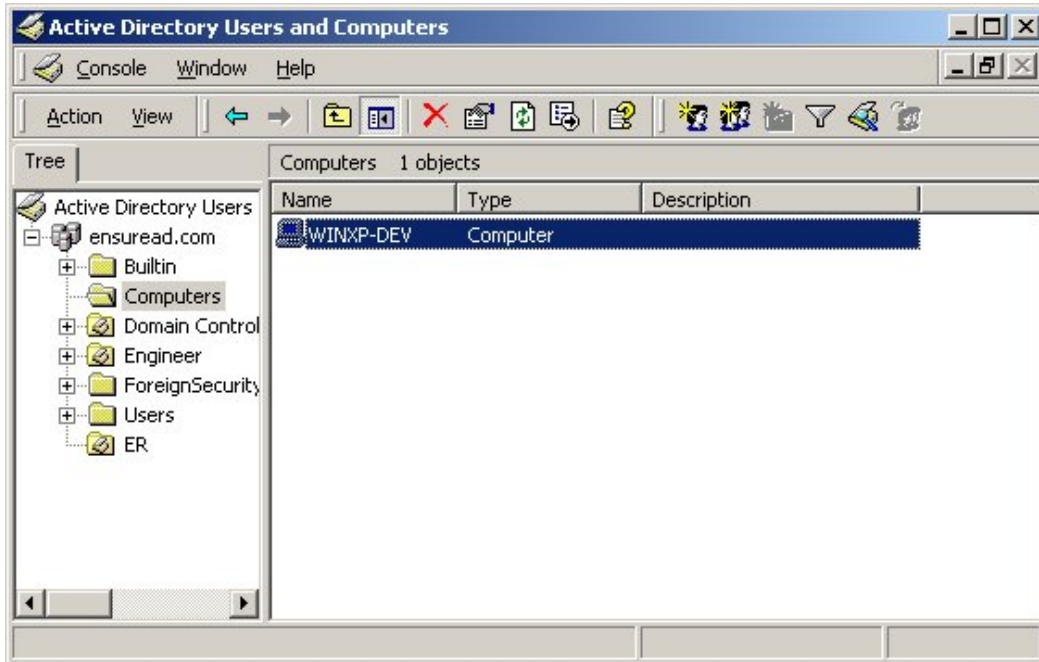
Active Directory Users and Computers

Console Window Help

Action View

Tree

Computers 1 objects

Active Directory Users
ensuread.com
Builtin
Computers
Domain Control
Engineer
ForeignSecurity
Users
ER

| Name | Type | Description |
|---|---|---|
| WINXP-DEV | Computer | |